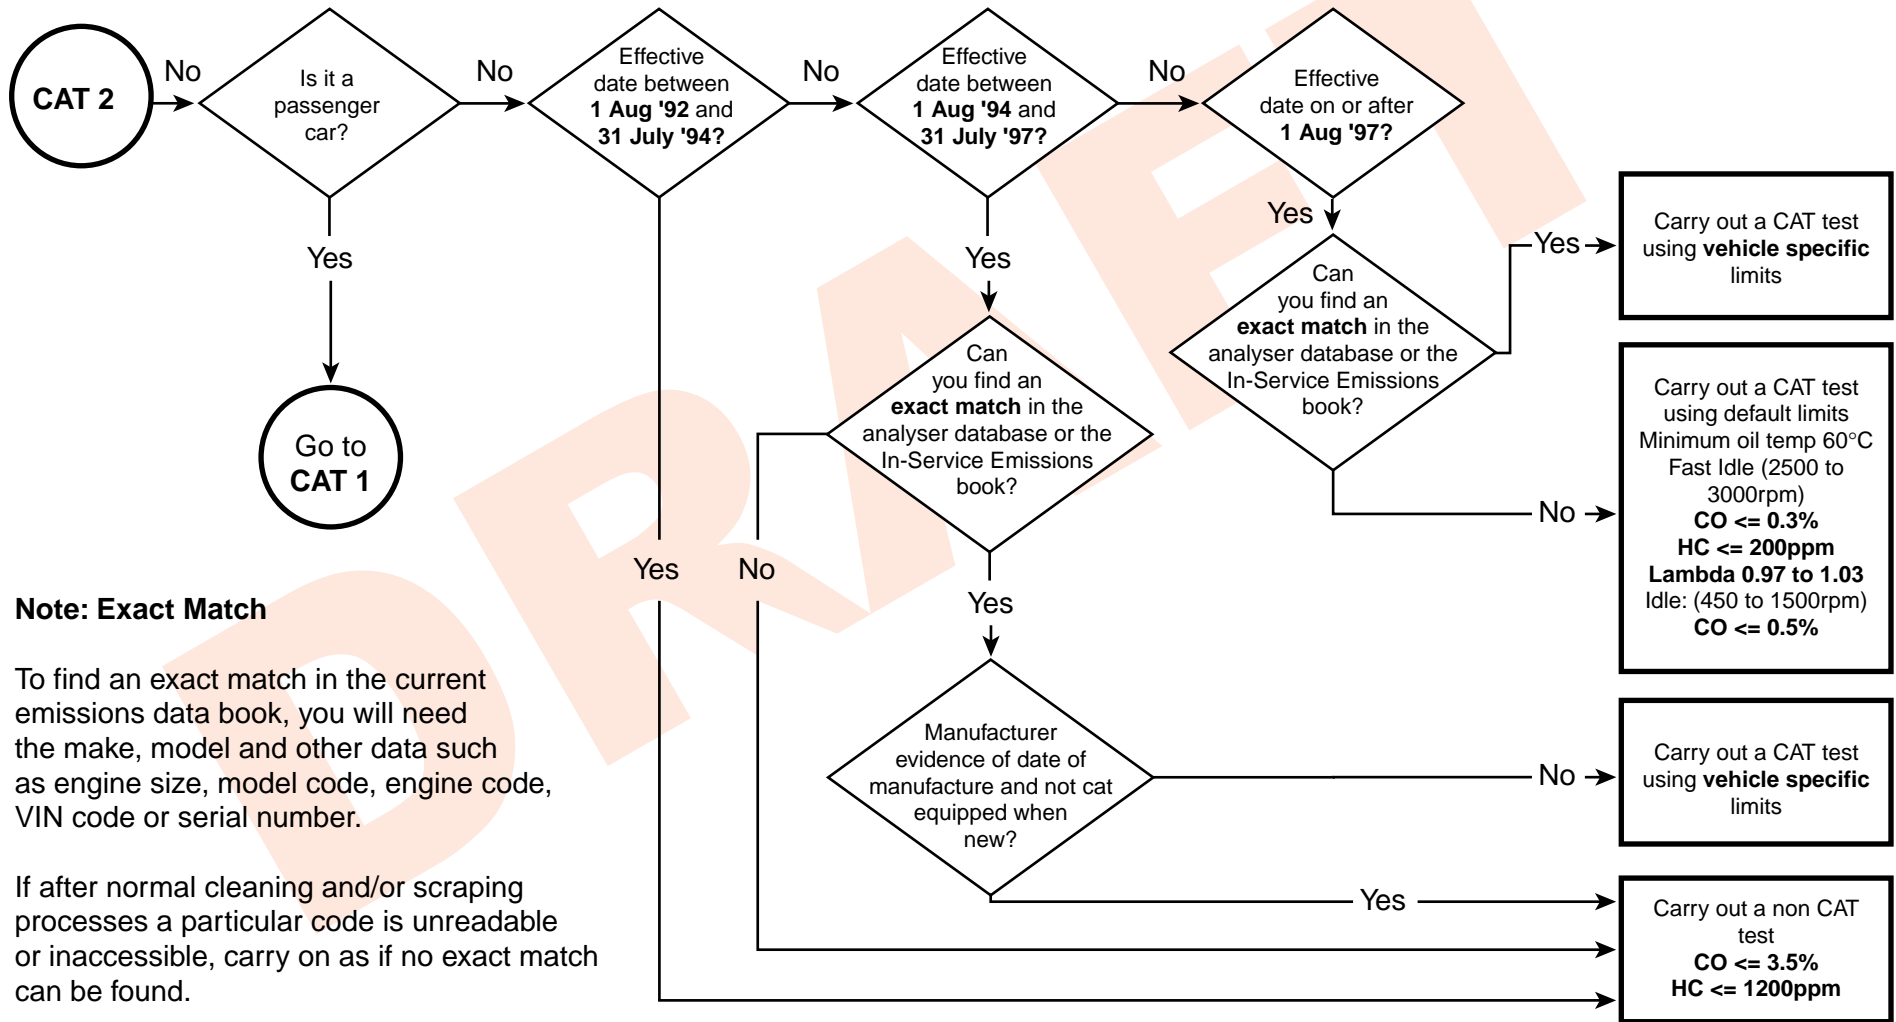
CAT 2

No

Is it a passenger car?

No

Effective date between 1 Aug '92 and 31 July '94?

No

Effective date between 1 Aug '94 and 31 July '97?

No

Effective date on or after 1 Aug '97?

Yes

Yes

Go to CAT 1

Yes

Yes

Can you find an exact match in the analyser database or the In-Service Emissions book?

Yes

Carry out a CAT test using vehicle specific limits

Can you find an exact match in the analyser database or the In-Service Emissions book?

No

Carry out a CAT test using default limits Minimum oil temp 60°C Fast Idle (2500 to 3000rpm) CO <= 0.3% HC <= 200ppm Lambda 0.97 to 1.03 Idle: (450 to 1500rpm) CO <= 0.5%

Yes

No

Yes

Note: Exact Match

To find an exact match in the current emissions data book, you will need the make, model and other data such as engine size, model code, engine code, VIN code or serial number.

If after normal cleaning and/or scraping processes a particular code is unreadable or inaccessible, carry on as if no exact match can be found.

Manufacturer evidence of date of manufacture and not cat equipped when new?

No

Carry out a CAT test using vehicle specific limits

Yes

Carry out a non CAT test CO <= 3.5% HC <= 1200ppm

DRAFT